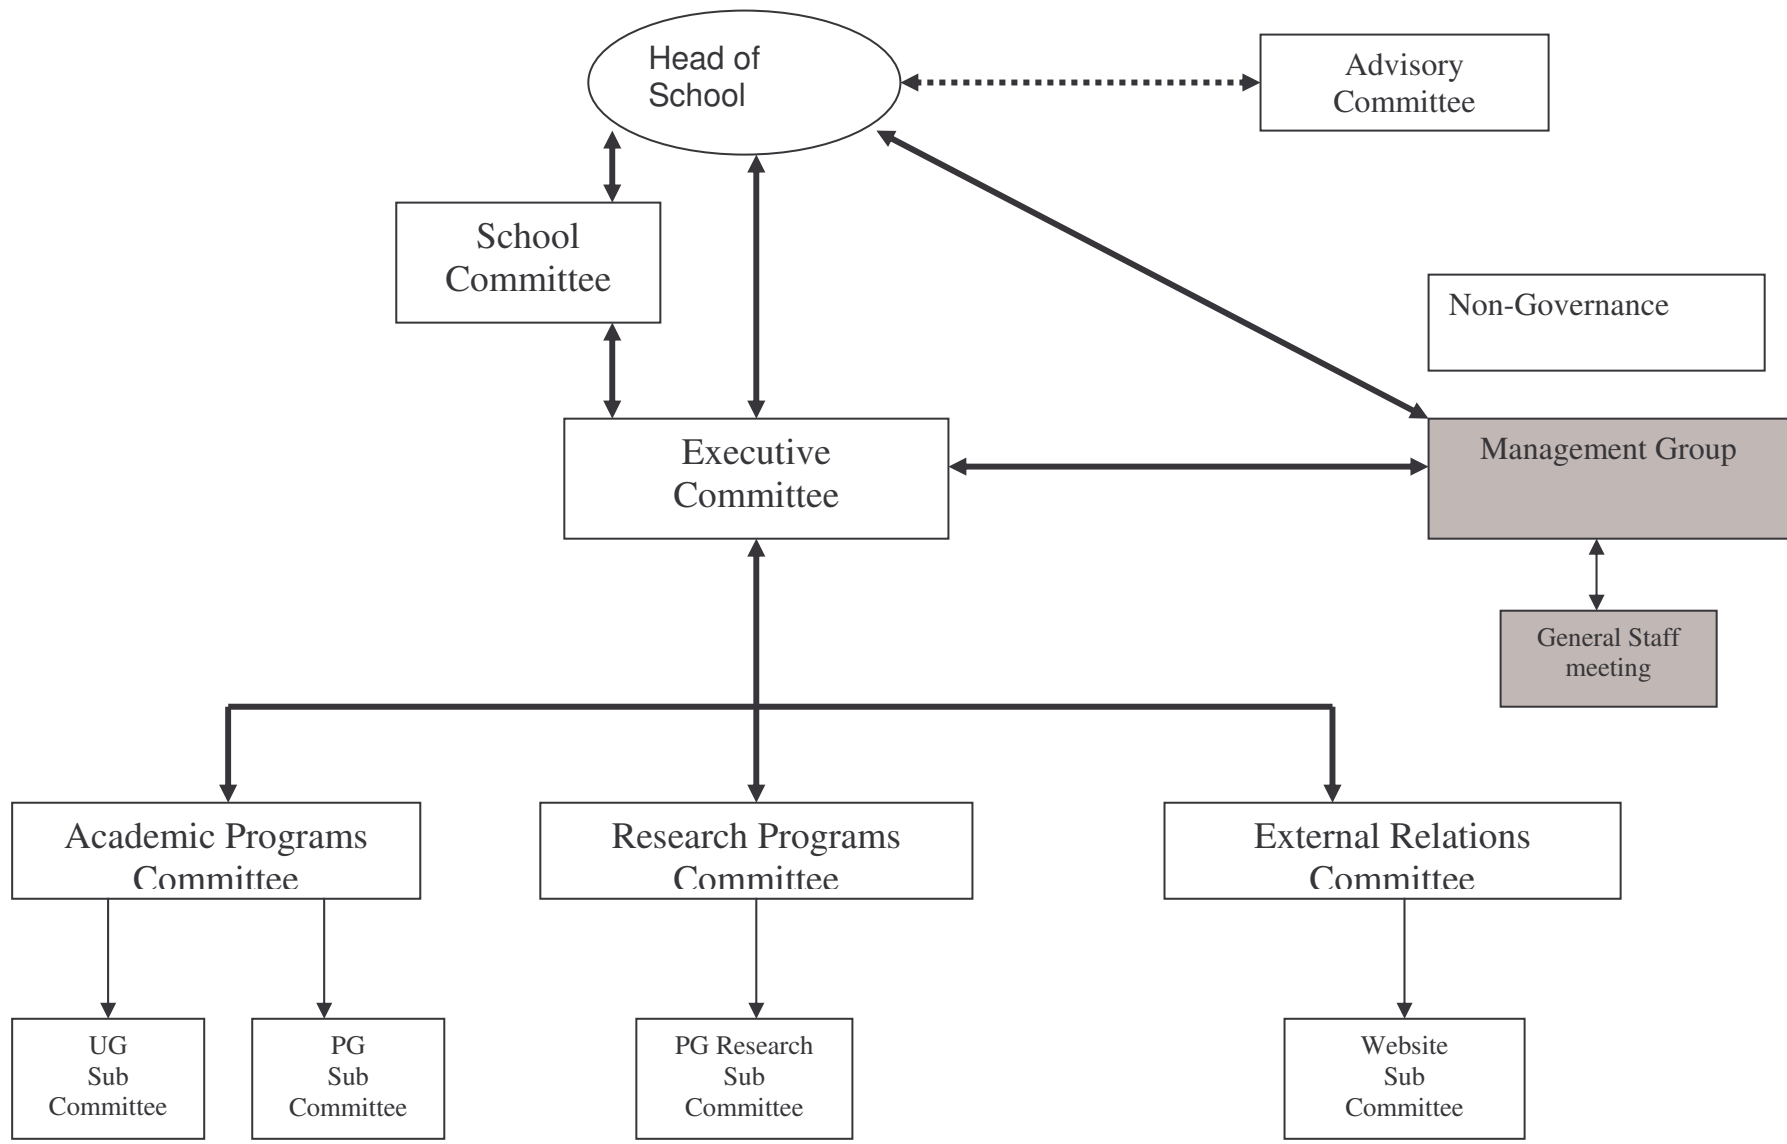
Head of School

Advisory Committee

School Committee

Non-Governance

Executive Committee

Management Group

General Staff meeting

Academic Programs Committee

Research Programs Committee

External Relations Committee

UG Sub Committee

PG Sub Committee

PG Research Sub Committee

Website Sub Committee